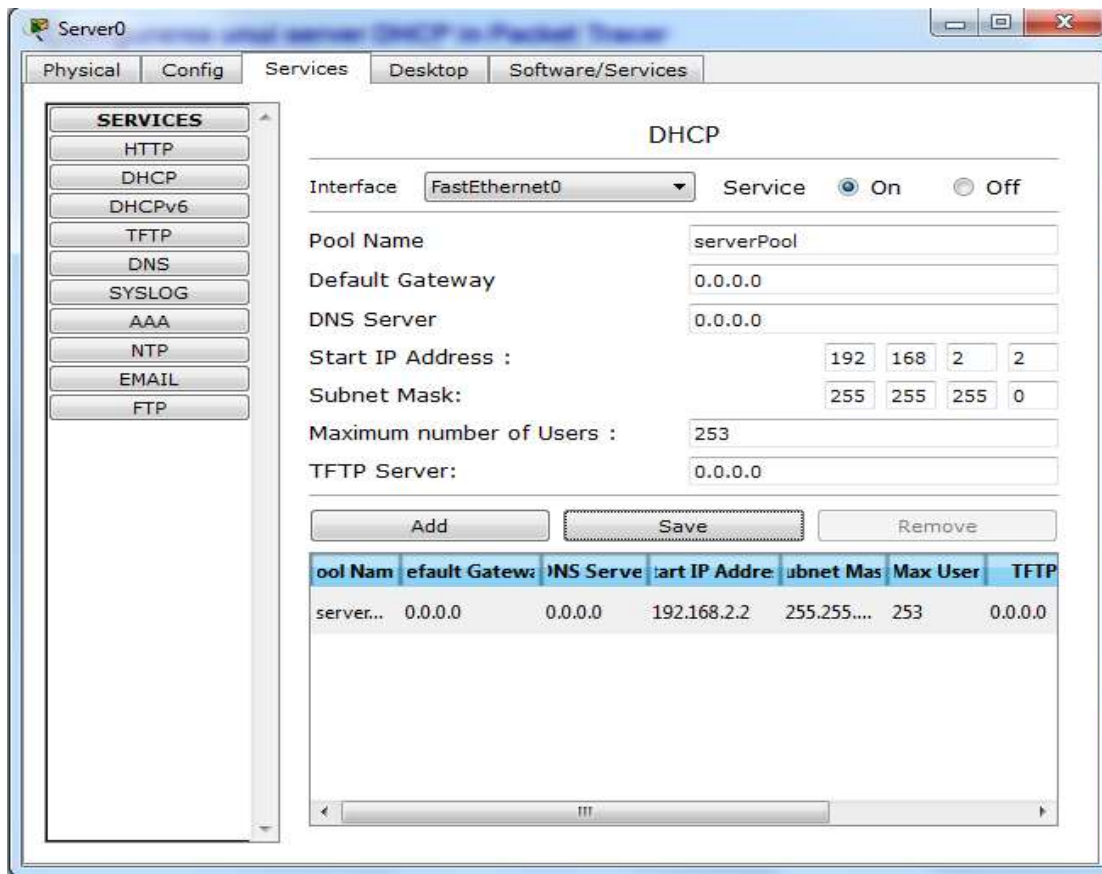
Server0

Physical | Config | Services | Desktop | Software/Services

SERVICES
HTTP
DHCP
DHCPv6
TFTP
DNS
SYSLOG
AAA
NTP
EMAIL
FTP

DHCP

Interface FastEthernet0 Service On Off

Pool Name serverPool
Default Gateway 0.0.0.0
DNS Server 0.0.0.0
Start IP Address : 192 168 2 2
Subnet Mask: 255 255 255 0
Maximum number of Users : 253
TFTP Server: 0.0.0.0

Add Save Remove

| ool Nam | efault Gatewa | )NS Serve | tart IP Addre | ubnet Mas | Max User | TFTP |
|---|---|---|---|---|---|---|
| server... | 0.0.0.0 | 0.0.0.0 | 192.168.2.2 | 255.255.... | 253 | 0.0.0.0 |